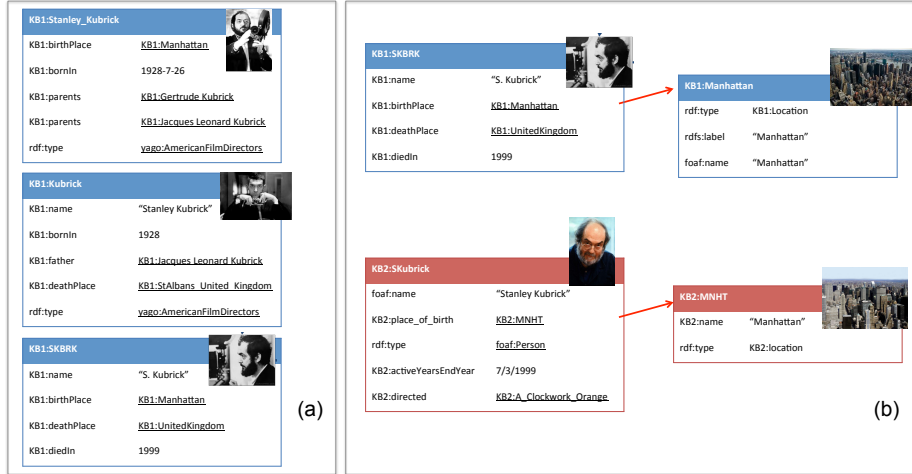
KB1:Stanley_Kubrick

| | |
|---|---|
| KB1:birthPlace | KB1:Manhattan |
| KB1:bornIn | 1928-7-26 |
| KB1:parents | KB1:Gertrude Kubrick |
| KB1:parents | KB1:Jacques Leonard Kubrick |
| rdf:type | yago:AmericanFilmDirectors |

KB1:Kubrick

| | |
|---|---|
| KB1:name | "Stanley Kubrick" |
| KB1:bornIn | 1928 |
| KB1:father | KB1:Jacques Leonard Kubrick |
| KB1:deathPlace | KB1:StAlbans_United_Kingdom |
| rdf:type | yago:AmericanFilmDirectors |

KB1:SKBRK

| | |
|---|---|
| KB1:name | "S. Kubrick" |
| KB1:birthPlace | KB1:Manhattan |
| KB1:deathPlace | KB1:UnitedKingdom |
| KB1:diedIn | 1999 |

(a)

KB1:SKBRK

| | |
|---|---|
| KB1:name | "S. Kubrick" |
| KB1:birthPlace | KB1:Manhattan |
| KB1:deathPlace | KB1:UnitedKingdom |
| KB1:diedIn | 1999 |

KB1:Manhattan

| | |
|---|---|
| rdf:type | KB1:Location |
| rdfs:label | "Manhattan" |
| foaf:name | "Manhattan" |

KB2:SKubrick

| | |
|---|---|
| foaf:name | "Stanley Kubrick" |
| KB2:place_of_birth | KB2:MNHT |
| rdf:type | foaf:Person |
| KB2:activeYearsEndYear | 7/3/1999 |
| KB2:directed | KB2:A_Clockwork_Orange |

KB2:MNHT

| | |
|---|---|
| KB2:name | "Manhattan" |
| rdf:type | KB2:location |

(b)